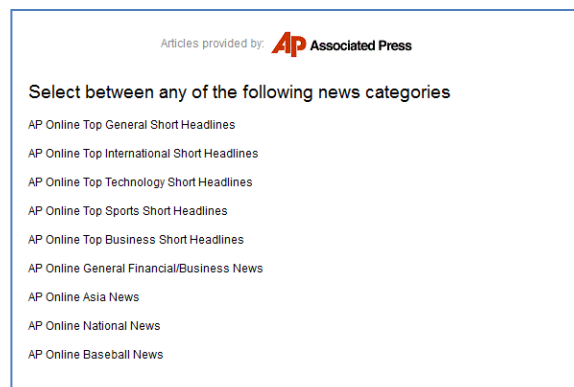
Articles provided by: AP Associated Press

Select between any of the following news categories

AP Online Top General Short Headlines

AP Online Top International Short Headlines

AP Online Top Technology Short Headlines

AP Online Top Sports Short Headlines

AP Online Top Business Short Headlines

AP Online General Financial/Business News

AP Online Asia News

AP Online National News

AP Online Baseball News